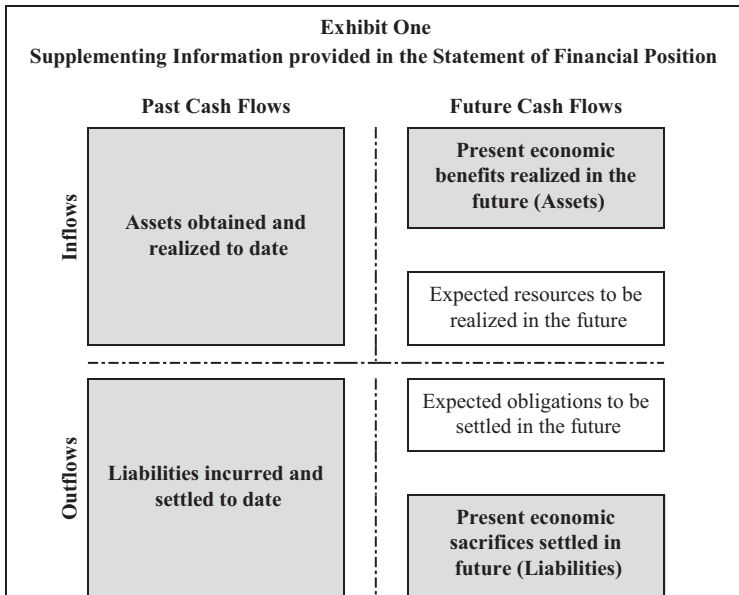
Exhibit One
Supplementing Information provided in the Statement of Financial Position

Past Cash Flows

Future Cash Flows

Inflows

Assets obtained and realized to date

Present economic benefits realized in the future (Assets)

Expected resources to be realized in the future

Outflows

Liabilities incurred and settled to date

Expected obligations to be settled in the future

Present economic sacrifices settled in future (Liabilities)